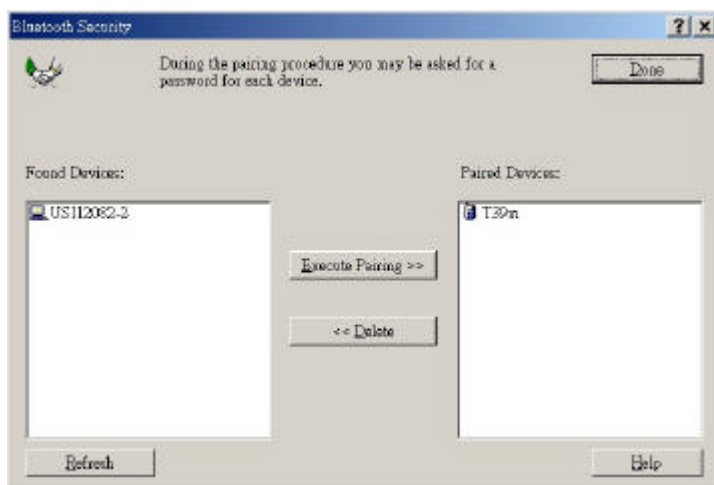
Bluetooth Security

? X

During the pairing procedure you may be asked for a password for each device.

Done

Found Devices:

US112082-2

Paired Devices:

T39m

Execute Pairing >>

<< Delete

Refresh

Help